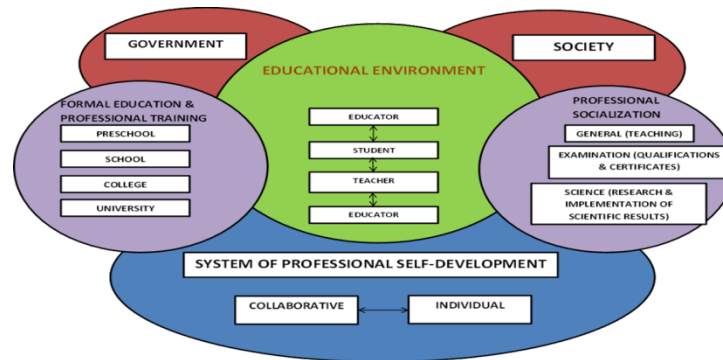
GOVERNMENT

SOCIETY

EDUCATIONAL ENVIRONMENT

FORMAL EDUCATION & PROFESSIONAL TRAINING

PRESCHOOL

SCHOOL

COLLEGE

UNIVERSITY

EDUCATOR

STUDENT

TEACHER

EDUCATOR

PROFESSIONAL SOCIALIZATION

GENERAL (TEACHING)

EXAMINATION (QUALIFICATIONS & CERTIFICATES)

SCIENCE (RESEARCH & IMPLEMENTATION OF SCIENTIFIC RESULTS)

SYSTEM OF PROFESSIONAL SELF-DEVELOPMENT

COLLABORATIVE

INDIVIDUAL